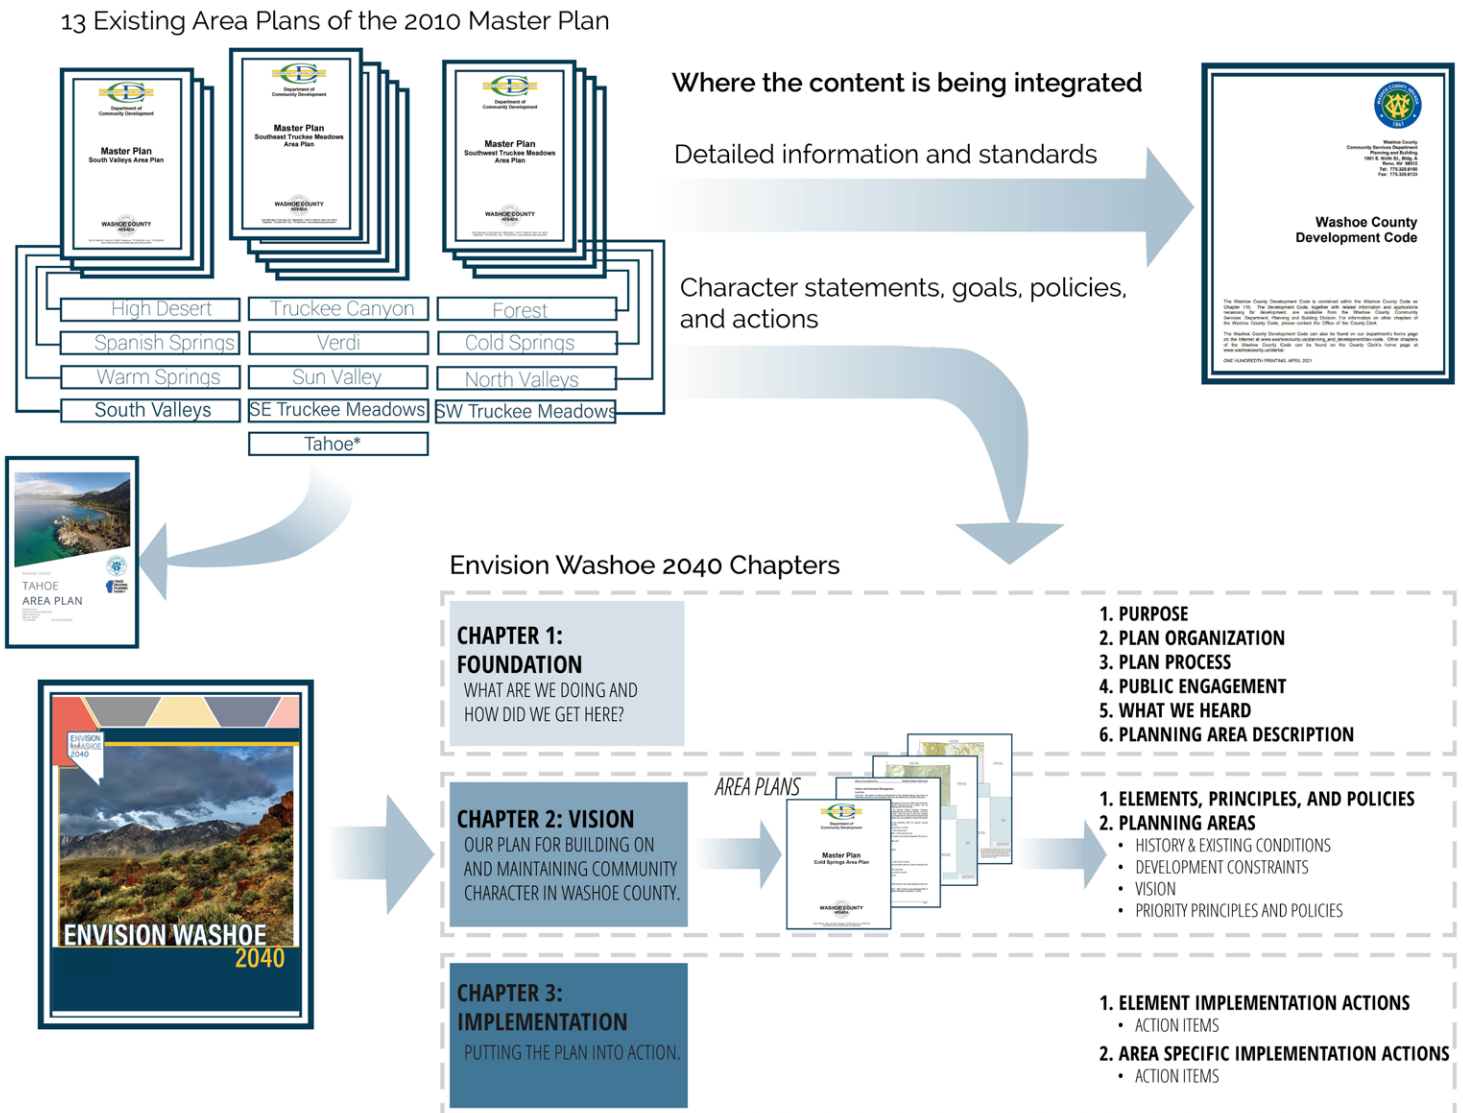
13 Existing Area Plans of the 2010 Master Plan

Department of Community Development

Master Plan
South Valleys Area Plan

WASHOE COUNTY

Department of Community Development

Master Plan
Southeast Truckee Meadows Area Plan

WASHOE COUNTY

Department of Community Development

Master Plan
Southwest Truckee Meadows Area Plan

WASHOE COUNTY

High Desert
Spanish Springs
Warm Springs
South Valleys

Truckee Canyon
Verdi
Sun Valley
SE Truckee Meadows
Tahoe*

Forest
Cold Springs
North Valleys
SW Truckee Meadows

Where the content is being integrated

Detailed information and standards

Character statements, goals, policies, and actions

Washoe County Development Code

TAHOE
AREA PLAN

ENVISION WASHOE 2040

ENVISION WASHOE 2040

Envision Washoe 2040 Chapters

CHAPTER 1: FOUNDATION
WHAT ARE WE DOING AND HOW DID WE GET HERE?

1. PURPOSE
2. PLAN ORGANIZATION
3. PLAN PROCESS
4. PUBLIC ENGAGEMENT
5. WHAT WE HEARD
6. PLANNING AREA DESCRIPTION

CHAPTER 2: VISION
OUR PLAN FOR BUILDING ON AND MAINTAINING COMMUNITY CHARACTER IN WASHOE COUNTY.

AREA PLANS

Department of Community Development

Master Plan
Cold Springs Area Plan

WASHOE COUNTY

1. ELEMENTS, PRINCIPLES, AND POLICIES
2. PLANNING AREAS
• HISTORY & EXISTING CONDITIONS
• DEVELOPMENT CONSTRAINTS
• VISION
• PRIORITY PRINCIPLES AND POLICIES

CHAPTER 3: IMPLEMENTATION
PUTTING THE PLAN INTO ACTION.

1. ELEMENT IMPLEMENTATION ACTIONS
• ACTION ITEMS
2. AREA SPECIFIC IMPLEMENTATION ACTIONS
• ACTION ITEMS